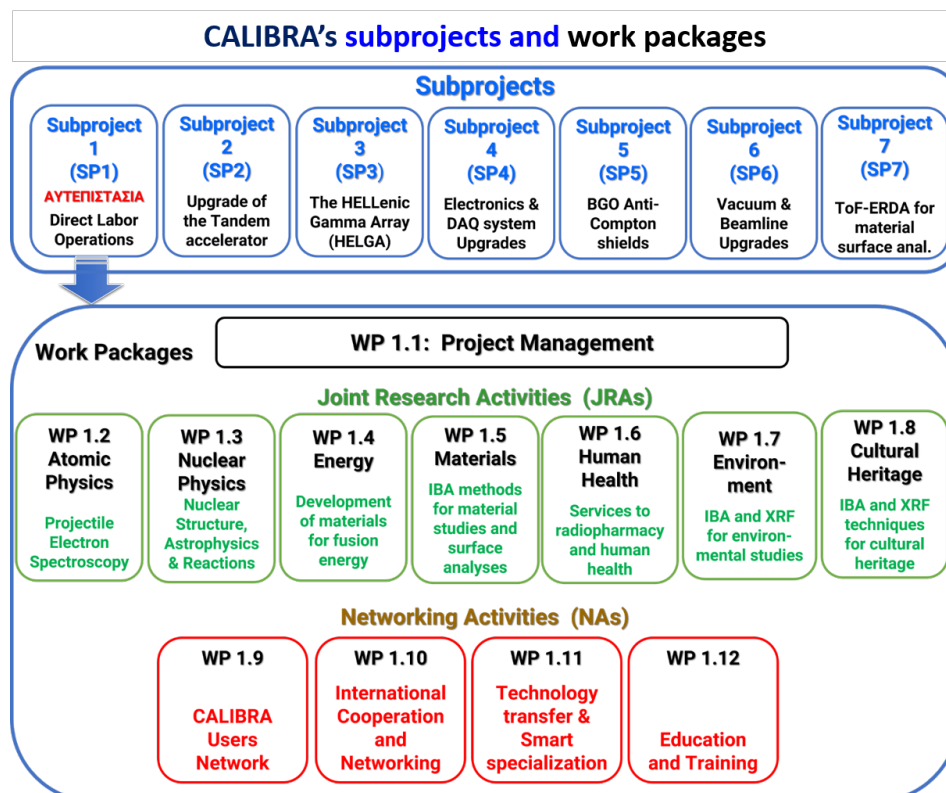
CALIBRA's subprojects and work packages

Subprojects

Subproject 1 (SP1)
ΑΥΤΕΠΙΣΤΑΣΙΑ
Direct Labor Operations

Subproject 2 (SP2)
Upgrade of the Tandem accelerator

Subproject 3 (SP3)
The HELLenic Gamma Array (HELGA)

Subproject 4 (SP4)
Electronics & DAQ system Upgrades

Subproject 5 (SP5)
BGO Anti-Compton shields

Subproject 6 (SP6)
Vacuum & Beamline Upgrades

Subproject 7 (SP7)
ToF-ERDA for material surface anal.

Work Packages

WP 1.1: Project Management

Joint Research Activities (JRAs)

WP 1.2
Atomic Physics
Projectile Electron Spectroscopy

WP 1.3
Nuclear Physics
Nuclear Structure, Astrophysics & Reactions

WP 1.4
Energy
Development of materials for fusion energy

WP 1.5
Materials
IBA methods for material studies and surface analyses

WP 1.6
Human Health
Services to radiopharmacy and human health

WP 1.7
Environment
IBA and XRF for environmental studies

WP 1.8
Cultural Heritage
IBA and XRF techniques for cultural heritage

Networking Activities (NAs)

WP 1.9
CALIBRA Users Network

WP 1.10
International Cooperation and Networking

WP 1.11
Technology transfer & Smart specialization

WP 1.12
Education and Training